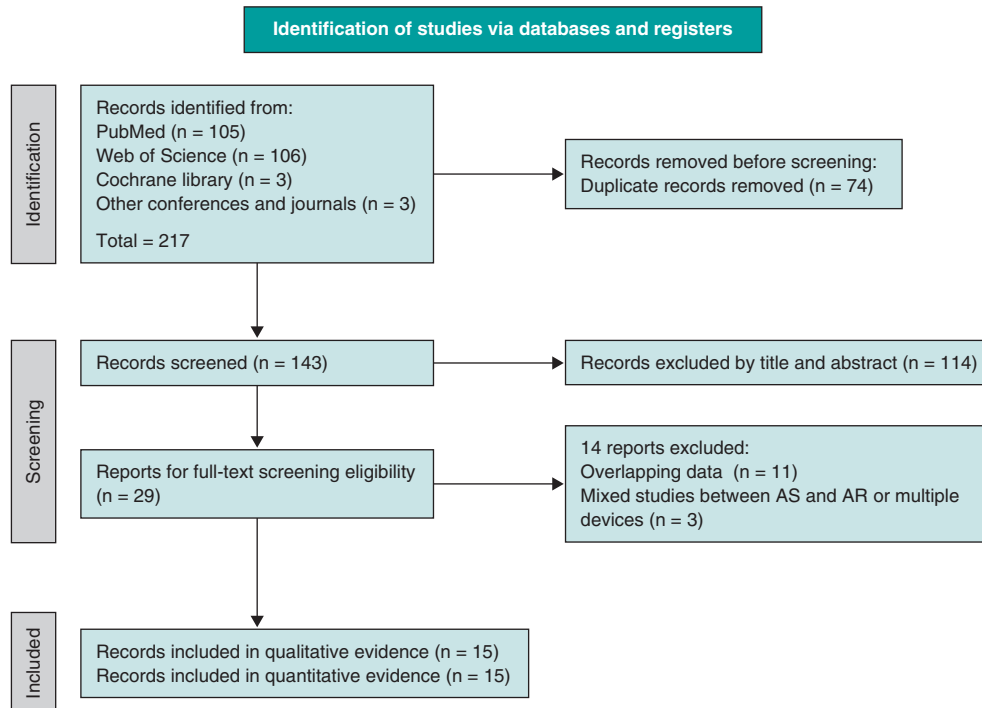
Identification of studies via databases and registers

Identification

Records identified from:
PubMed (n = 105)
Web of Science (n = 106)
Cochrane library (n = 3)
Other conferences and journals (n = 3)

Total = 217

Records removed before screening:
Duplicate records removed (n = 74)

Screening

Records screened (n = 143)

Records excluded by title and abstract (n = 114)

Reports for full-text screening eligibility (n = 29)

14 reports excluded:
Overlapping data (n = 11)
Mixed studies between AS and AR or multiple devices (n = 3)

Included

Records included in qualitative evidence (n = 15)
Records included in quantitative evidence (n = 15)